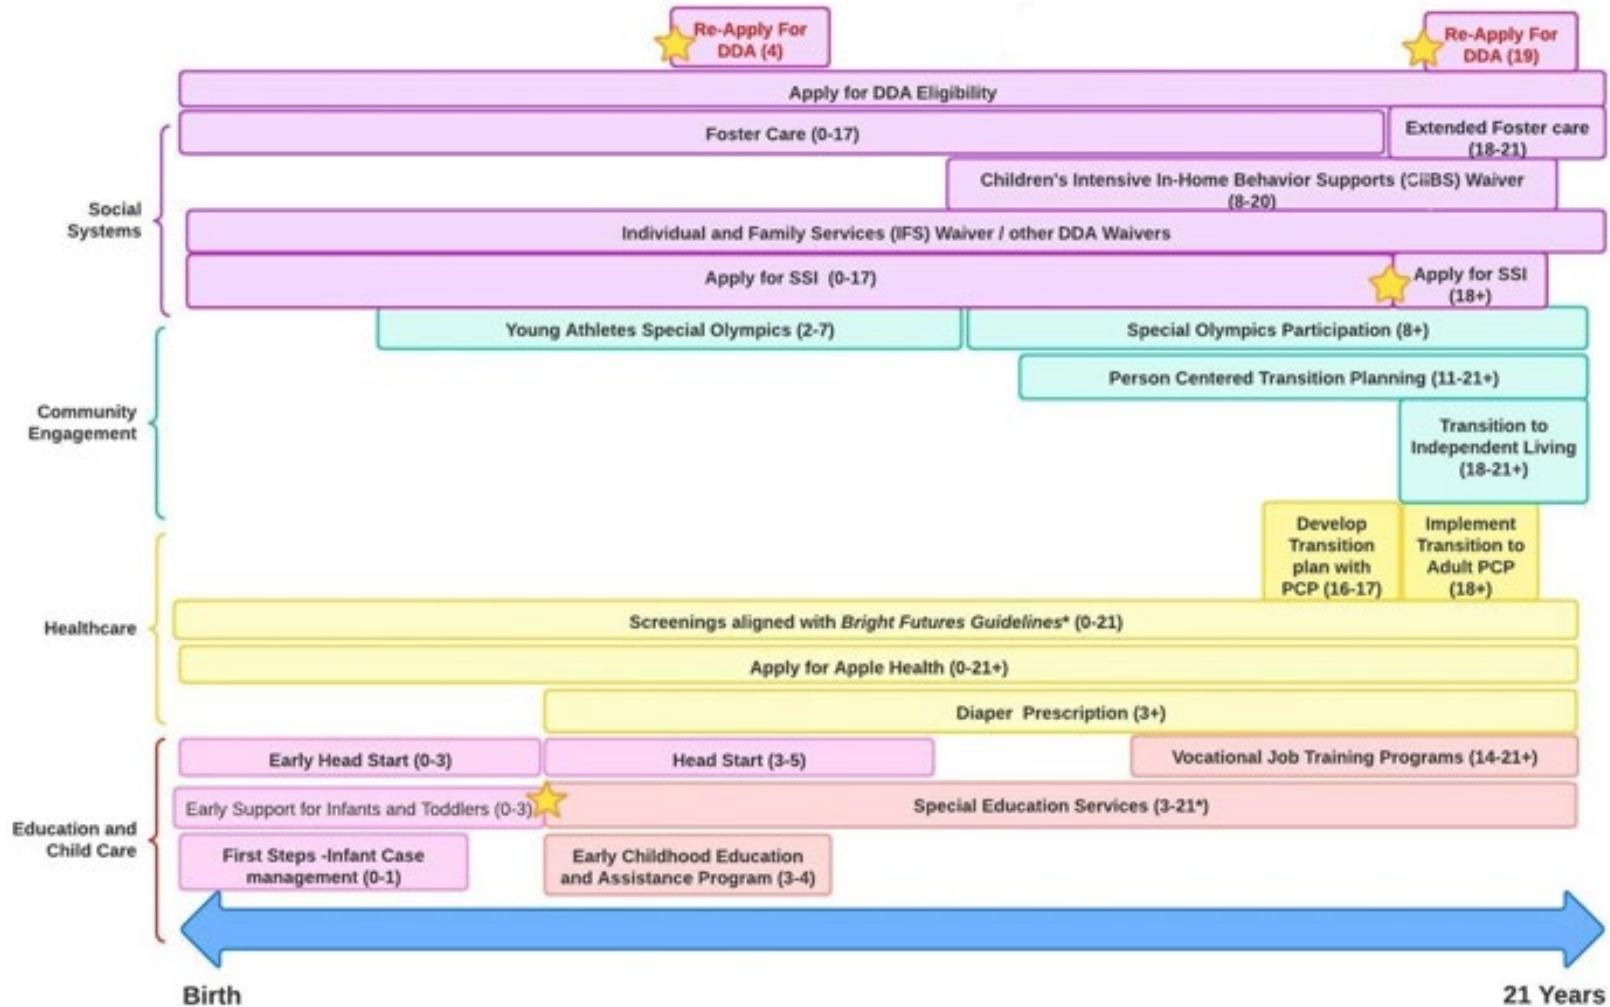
Re-Apply For DDA (4)

Re-Apply For DDA (19)

Apply for DDA Eligibility

Social Systems

Foster Care (0-17)

Extended Foster care (18-21)

Children's Intensive In-Home Behavior Supports (CIIBS) Waiver (8-20)

Individual and Family Services (IFS) Waiver / other DDA Waivers

Apply for SSI (0-17)

Apply for SSI (18+)

Community Engagement

Young Athletes Special Olympics (2-7)

Special Olympics Participation (8+)

Person Centered Transition Planning (11-21+)

Transition to Independent Living (18-21+)

Healthcare

Develop Transition plan with PCP (16-17)

Implement Transition to Adult PCP (18+)

Screenings aligned with *Bright Futures Guidelines** (0-21)

Apply for Apple Health (0-21+)

Diaper Prescription (3+)

Education and Child Care

Early Head Start (0-3)

Head Start (3-5)

Vocational Job Training Programs (14-21+)

Early Support for Infants and Toddlers (0-3)

Special Education Services (3-21*)

First Steps -Infant Case management (0-1)

Early Childhood Education and Assistance Program (3-4)

Birth

21 Years